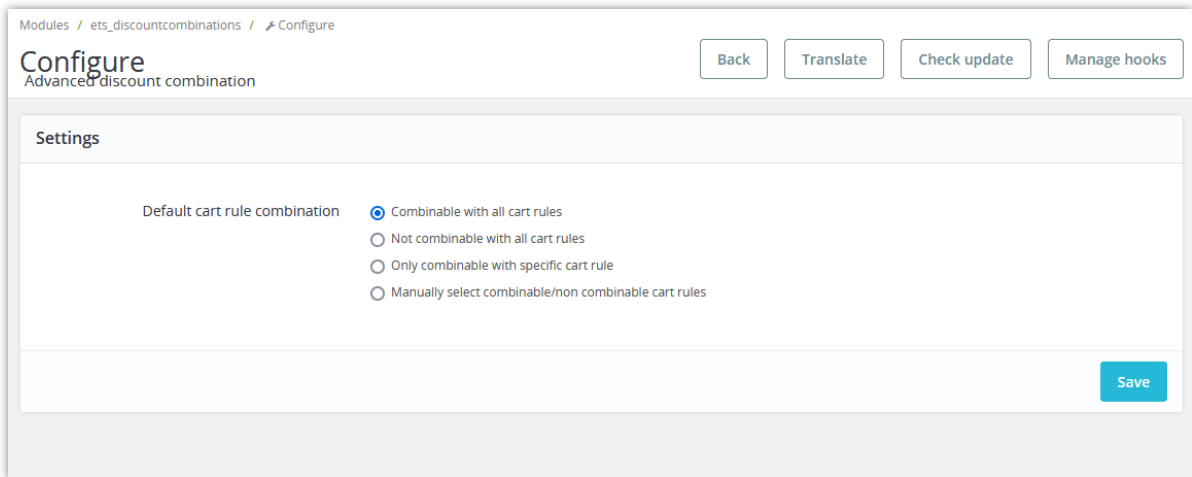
Modules / ets_discountcombinations / Configure

Configure
Advanced discount combination

Back Translate Check update Manage hooks

Settings

Default cart rule combination

Combinable with all cart rules
Not combinable with all cart rules
Only combinable with specific cart rule
Manually select combinable/non combinable cart rules

Save